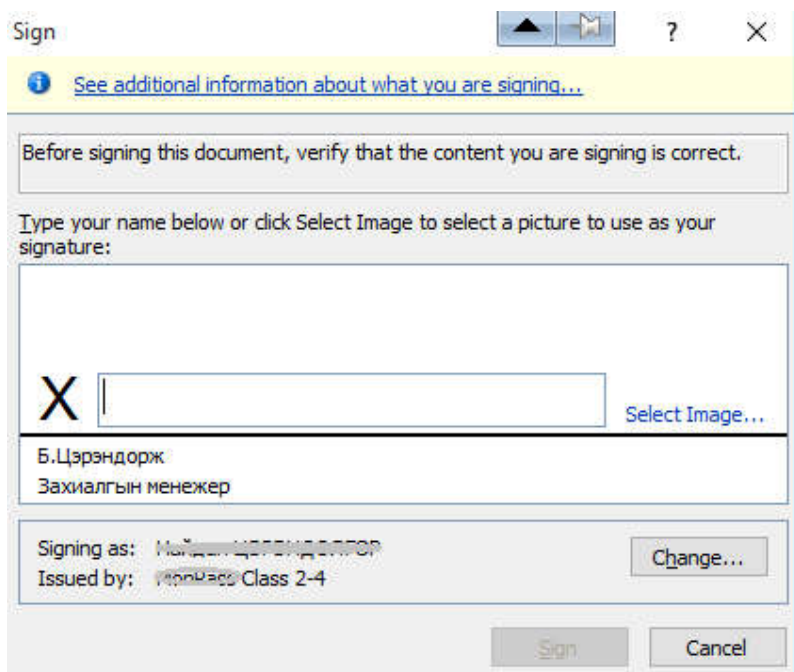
Sign

?

X

See additional information about what you are signing...

Before signing this document, verify that the content you are signing is correct.

Type your name below or click Select Image to select a picture to use as your signature:

X

Select Image...

Б.Цэрэндорж
Захиалгын менежер

Signing as: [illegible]
Issued by: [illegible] Class 2-4

Change...

Sign

Cancel